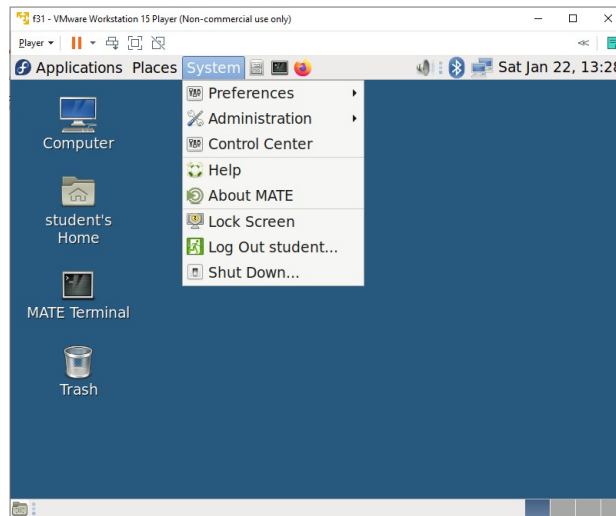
f31 - VMware Workstation 15 Player (Non-commercial use only)

Player

Applications Places System

Sat Jan 22, 13:2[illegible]

Preferences
Administration
Control Center
Help
About MATE
Lock Screen
Log Out student...
Shut Down...

Computer

student's Home

MATE Terminal

Trash